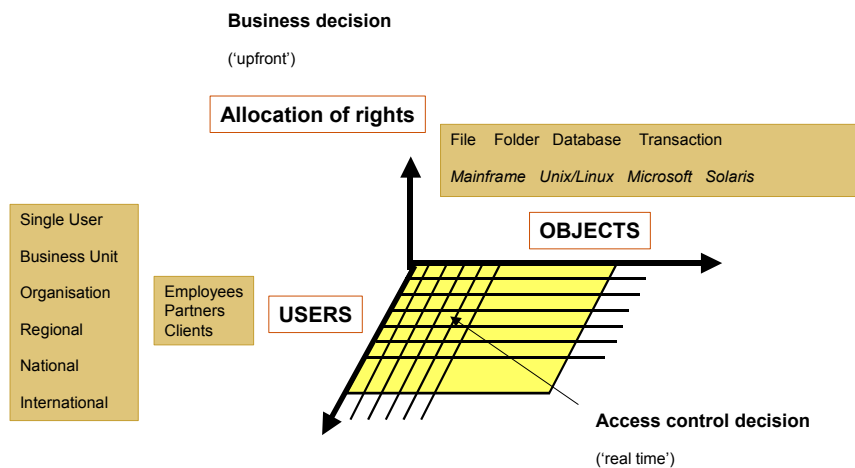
Business decision

('upfront')

Allocation of rights

File Folder Database Transaction

Mainframe Unix/Linux Microsoft Solaris

Single User

Business Unit

Organisation

Regional

National

International

Employees
Partners
Clients

USERS

OBJECTS

Access control decision

('real time')